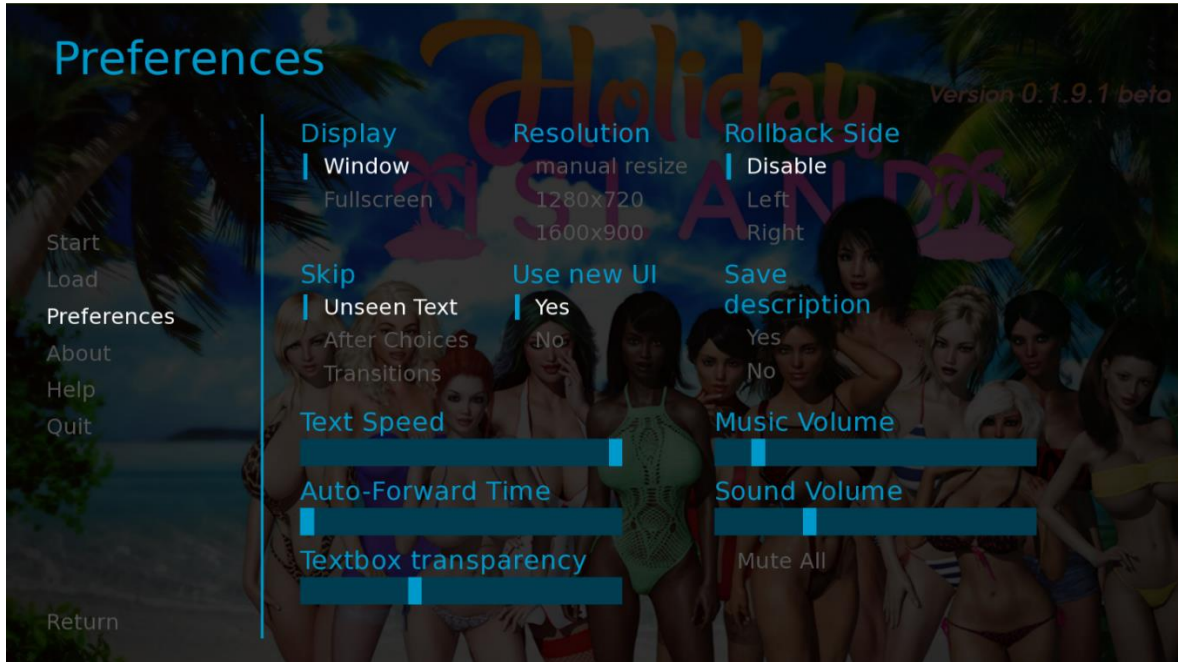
Preferences

Holiday ISLAND

Version 0.1.9.1 beta

Start
Load
Preferences
About
Help
Quit

Return

Display
Window
Fullscreen

Resolution
manual resize
1280x720
1600x900

Rollback Side
Disable
Left
Right

Skip
Unseen Text
After Choices
Transitions

Use new UI
Yes
No

Save description
Yes
No

Text Speed

Auto-Forward Time

Textbox transparency

Music Volume

Sound Volume

Mute All